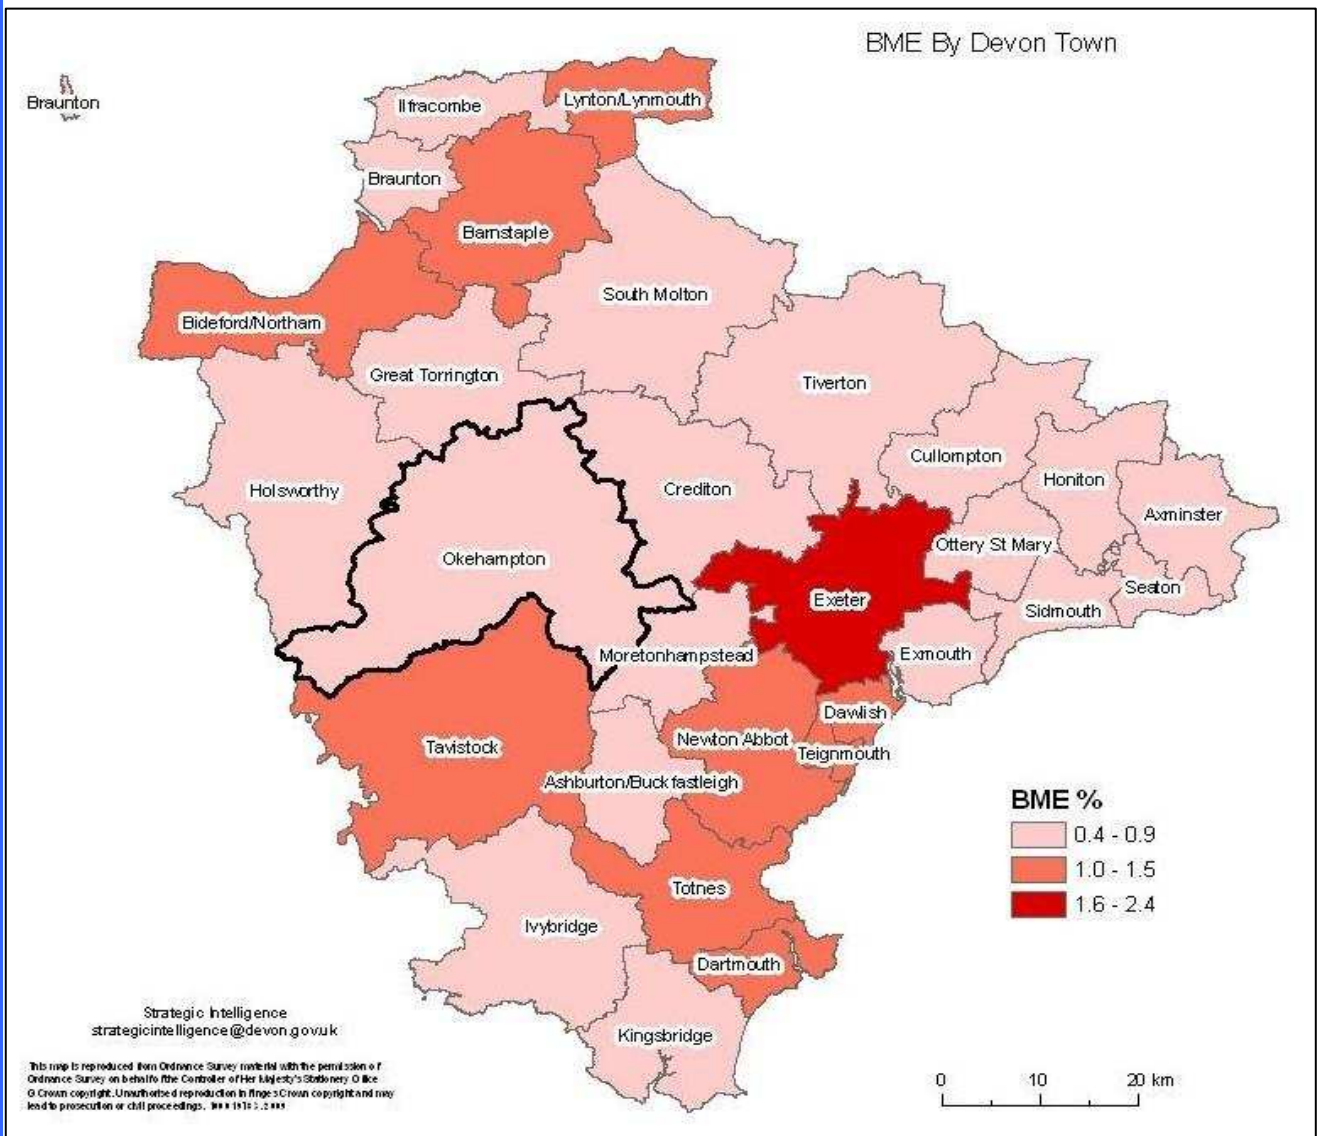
BME By Devon Town

Braunton

Ilfracombe

Lynton/Lynmouth

Braunton

Barnstaple

South Molton

Bideford/Northam

Great Torrington

Tiverton

Cullompton

Honiton

Axminster

Holsworthy

Crediton

Okehampton

Ottery St Mary

Exeter

Seaton

Sidmouth

Moretonhampstead

Exmouth

Dawlish

Newton Abbot

Teignmouth

Tavistock

Ashburton/Buckfastleigh

BME %

0.4 - 0.9

1.0 - 1.5

1.6 - 2.4

Totnes

Ivybridge

Dartmouth

Kingsbridge

Strategic Intelligence
strategicintelligence@devon.gov.uk

This map is reproduced from Ordnance Survey material with the permission of Ordnance Survey on behalf of the Controller of Her Majesty's Stationery Office © Crown copyright. Unauthorised reproduction infringes Crown copyright and may lead to prosecution or civil proceedings. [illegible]

0 10 20 km